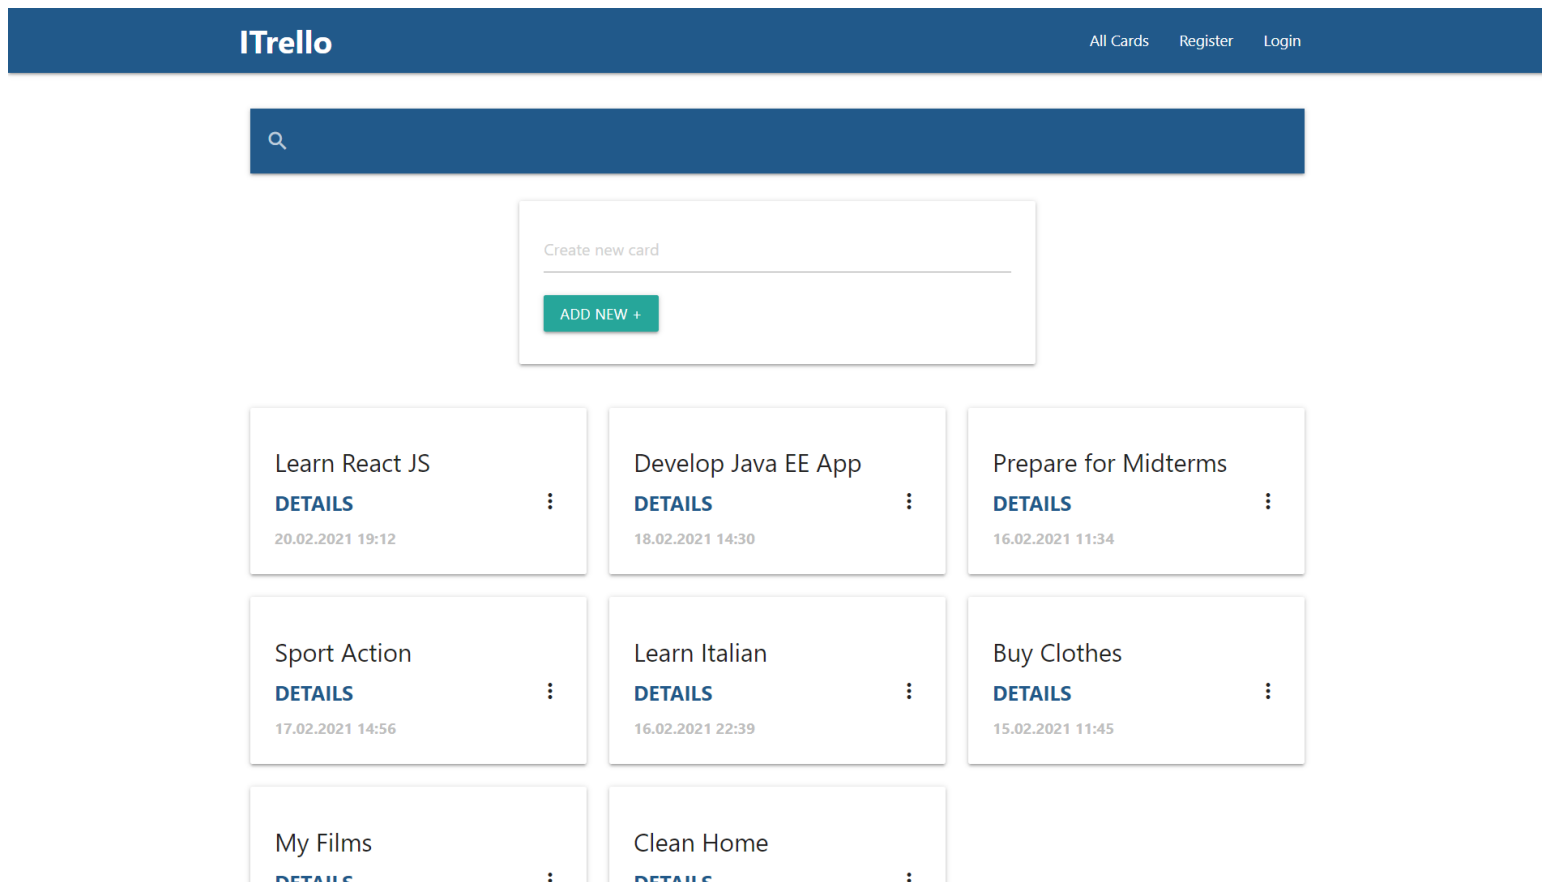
ITrello

All Cards Register Login

Create new card

ADD NEW +

Learn React JS
DETAILS
20.02.2021 19:12

Develop Java EE App
DETAILS
18.02.2021 14:30

Prepare for Midterms
DETAILS
16.02.2021 11:34

Sport Action
DETAILS
17.02.2021 14:56

Learn Italian
DETAILS
16.02.2021 22:39

Buy Clothes
DETAILS
15.02.2021 11:45

My Films
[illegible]

Clean Home
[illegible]